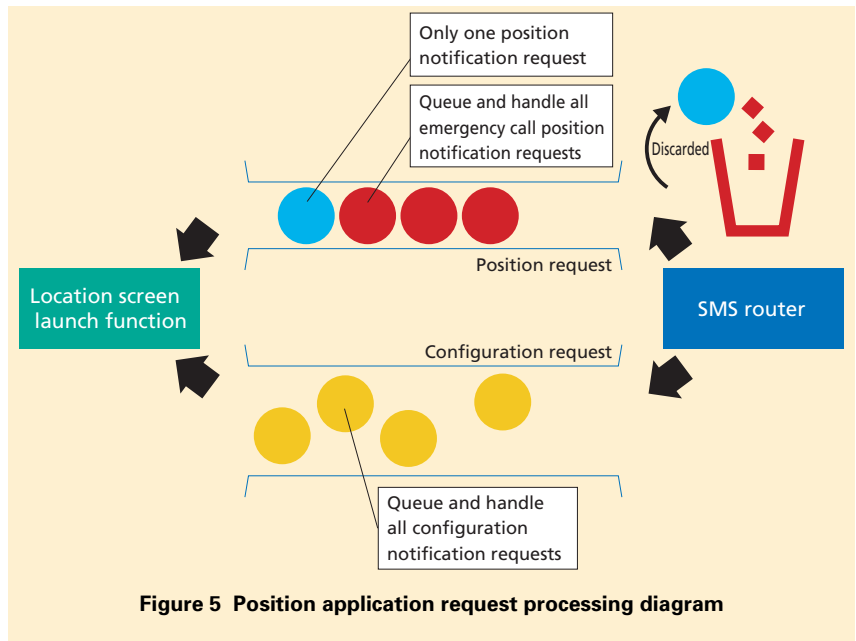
Only one position notification request

Queue and handle all emergency call position notification requests

Discarded

Position request

Location screen launch function

SMS router

Configuration request

Queue and handle all configuration notification requests

Figure 5 Position application request processing diagram